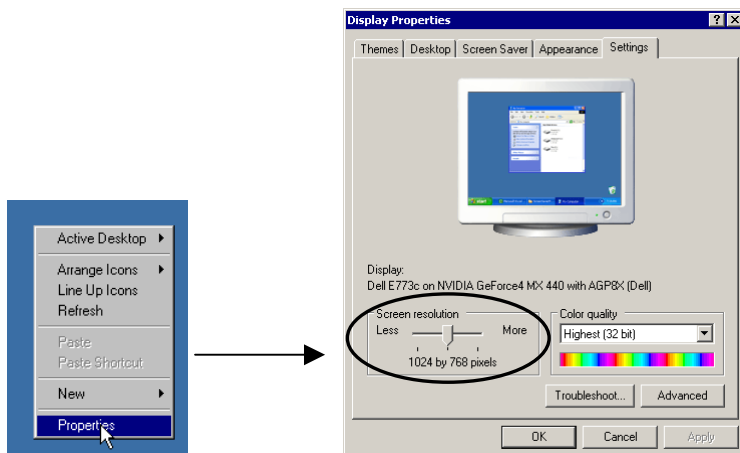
Active Desktop
Arrange Icons
Line Up Icons
Refresh
Paste
Paste Shortcut
New
Properties

Display Properties
Themes | Desktop | Screen Saver | Appearance | Settings

Display:
Dell E773c on NVIDIA GeForce4 MX 440 with AGP8X (Dell)

Screen resolution
Less
More
1024 by 768 pixels

Color quality
Highest (32 bit)

Troubleshoot...
Advanced

OK
Cancel
Apply